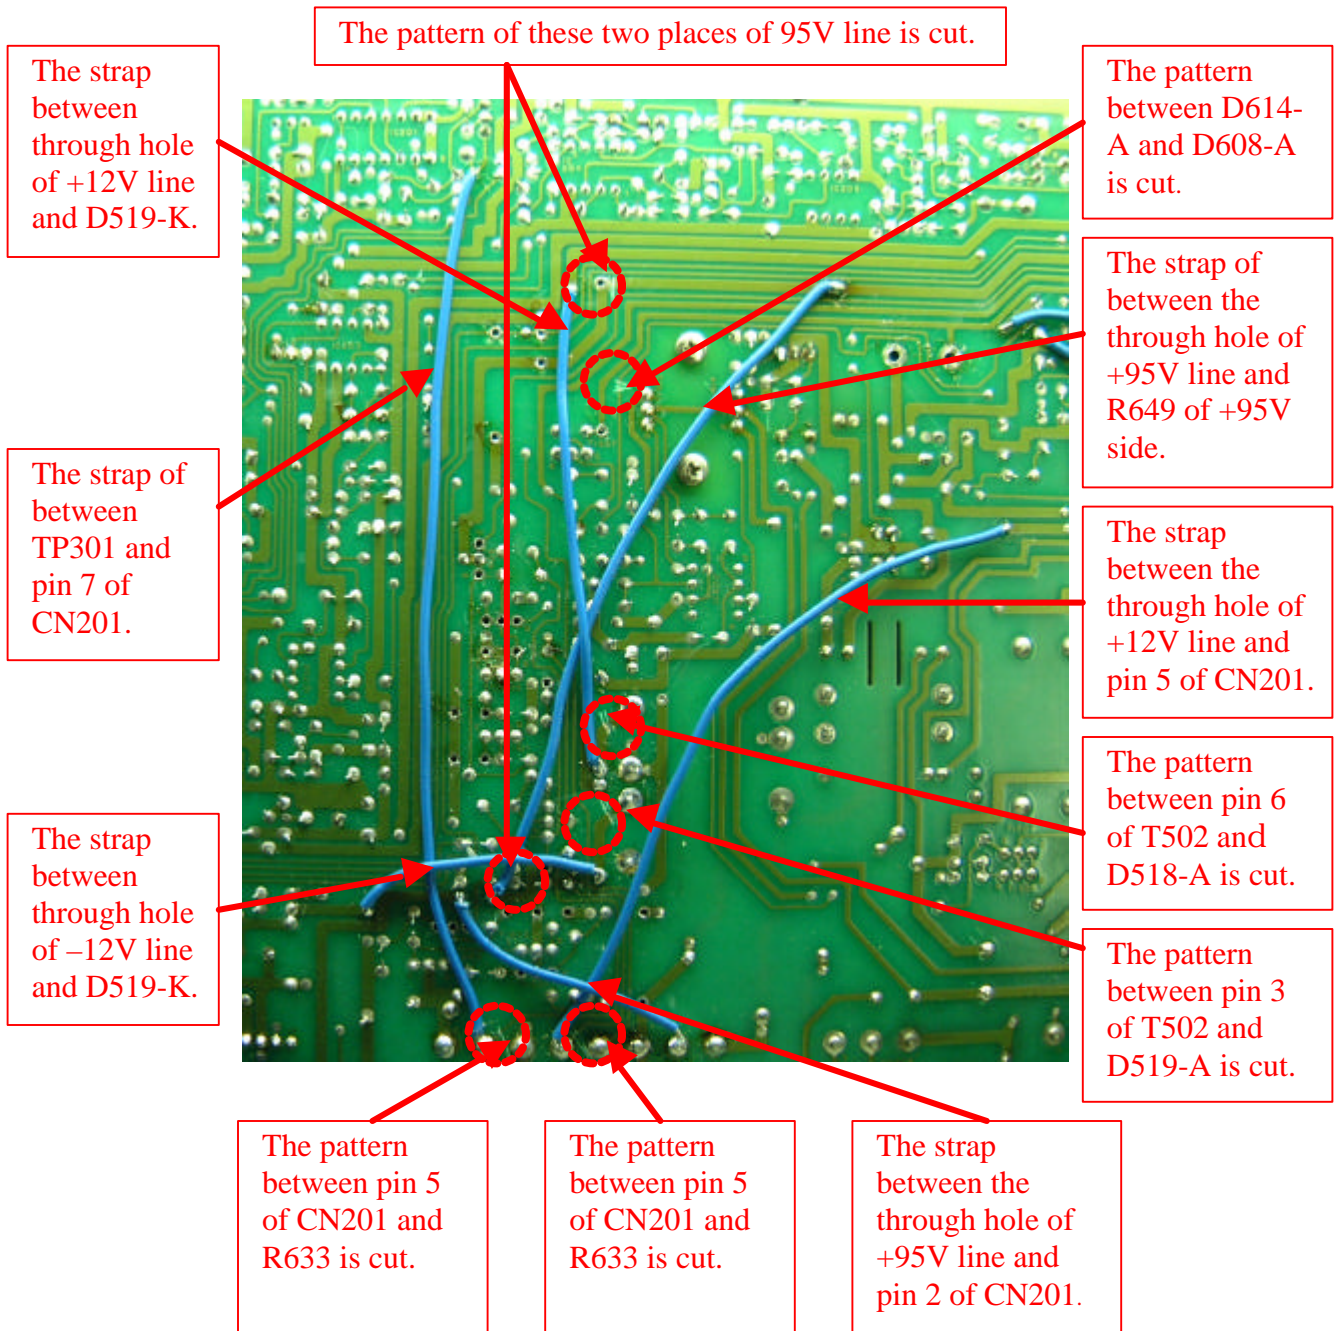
The pattern of these two places of 95V line is cut.

The strap between through hole of +12V line and D519-K.

The pattern between D614-A and D608-A is cut.

The strap of between the through hole of +95V line and R649 of +95V side.

The strap of between TP301 and pin 7 of CN201.

The strap between the through hole of +12V line and pin 5 of CN201.

The pattern between pin 6 of T502 and D518-A is cut.

The strap between through hole of –12V line and D519-K.

The pattern between pin 3 of T502 and D519-A is cut.

The pattern between pin 5 of CN201 and R633 is cut.

The pattern between pin 5 of CN201 and R633 is cut.

The strap between the through hole of +95V line and pin 2 of CN201.